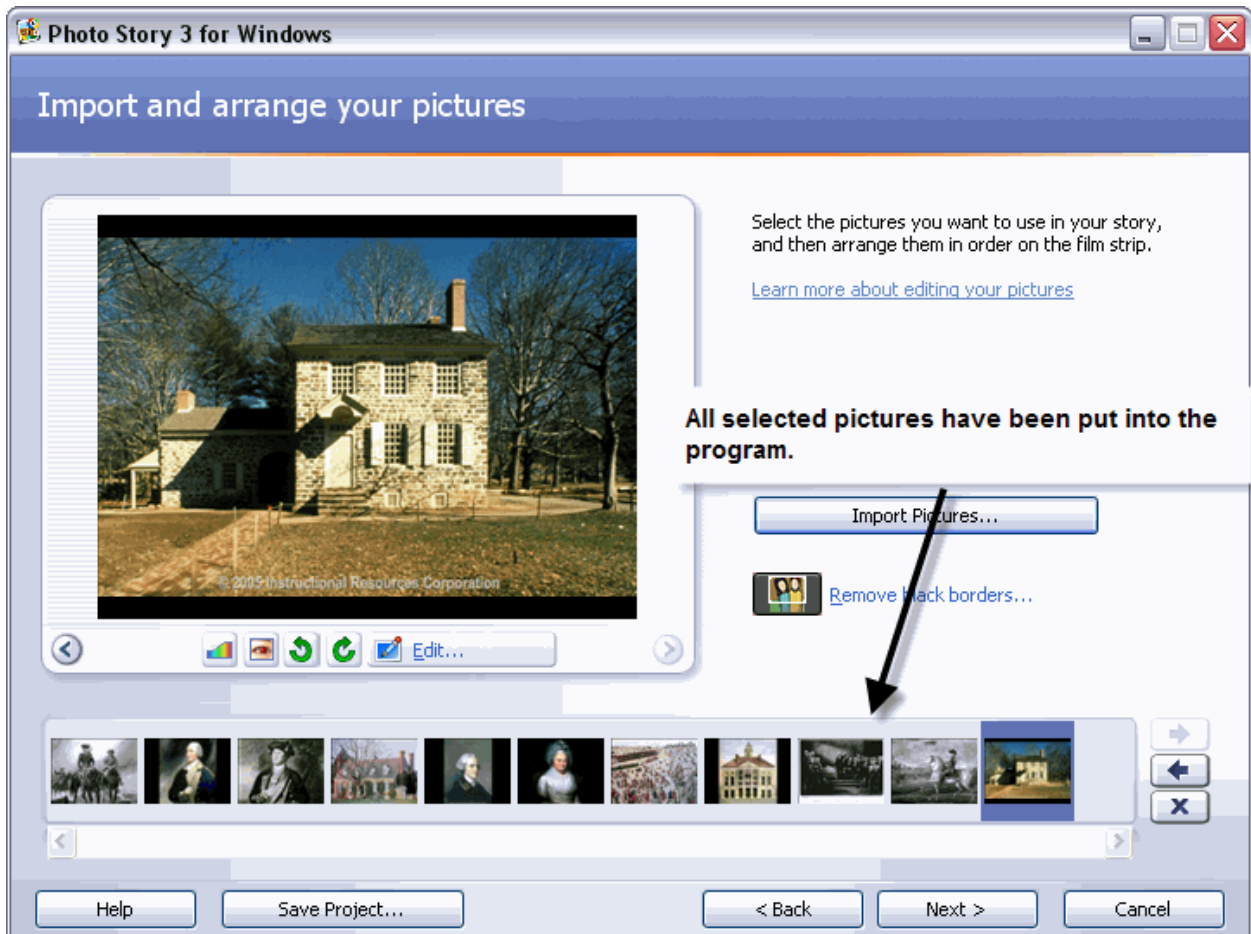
Photo Story 3 for Windows

Import and arrange your pictures

Select the pictures you want to use in your story, and then arrange them in order on the film strip.

Learn more about editing your pictures

All selected pictures have been put into the program.

Import Pictures...

Remove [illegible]ack borders...

© 2005 Instructional Resources Corporation

Edit...

Help

Save Project...

< Back

Next >

Cancel